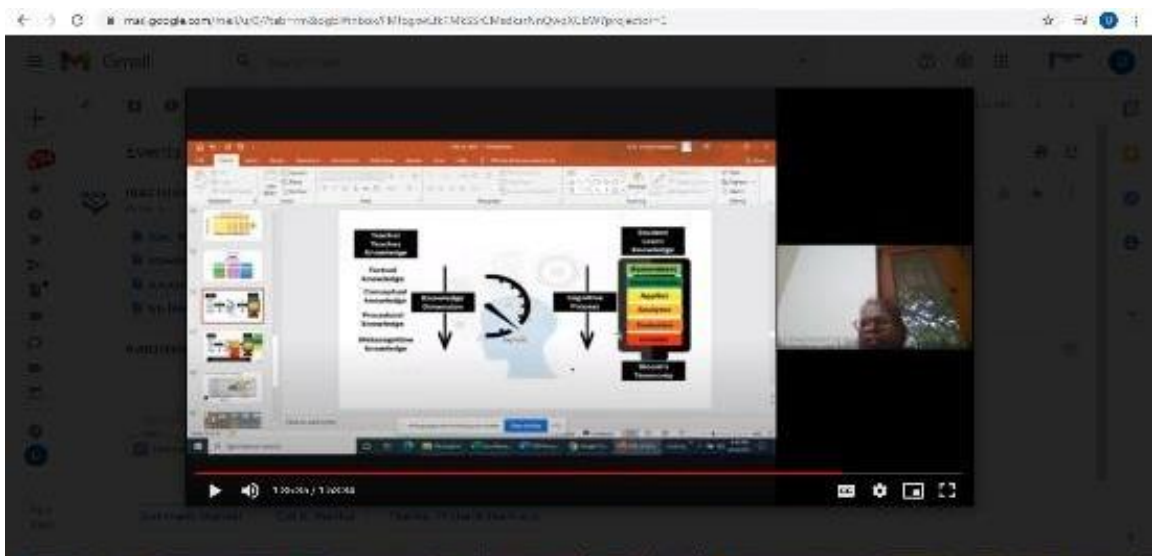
mail.google.com/mail/u/0/?tab=rm&ogbl#inbox/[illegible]?projector=1

Gmail

Teacher Teaches Knowledge

Factual Knowledge

Conceptual Knowledge

Procedural Knowledge

Metacognitive Knowledge

Knowledge Dimension

Cognitive Process

Student Learn Knowledge

Applies

Analyzes

Evaluates

Bloom's Taxonomy

1:20:05 / 1:30:48